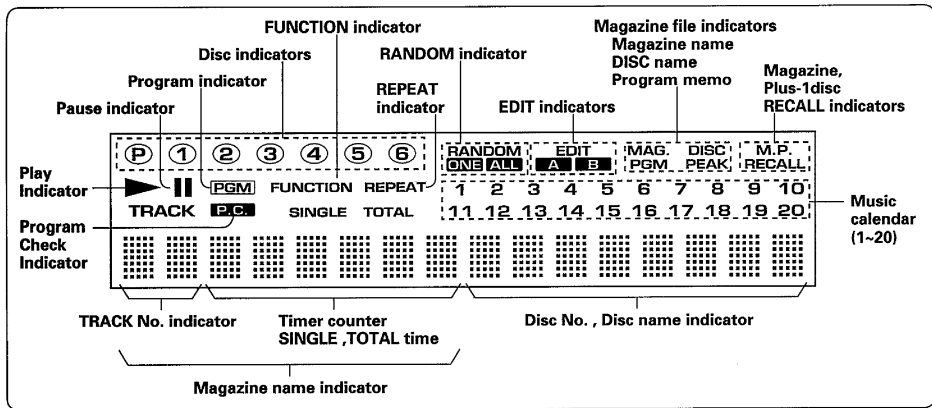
FUNCTION indicator

Disc indicators

Program indicator

Pause indicator

RANDOM indicator

REPEAT indicator

EDIT indicators

Magazine file indicators
Magazine name
DISC name
Program memo

Magazine, Plus-1disc RECALL indicators

P 1 2 3 4 5 6

RANDOM
ONE ALL

EDIT
A B

MAG. DISC
PGM PEAK

M.P.
RECALL

Play Indicator

PGM FUNCTION REPEAT

1 2 3 4 5 6 7 8 9 10
11 12 13 14 15 16 17 18 19 20

Music calendar (1~20)

TRACK P.C. SINGLE TOTAL

Program Check Indicator

TRACK No. indicator

Timer counter
SINGLE ,TOTAL time

Disc No. , Disc name indicator

Magazine name indicator